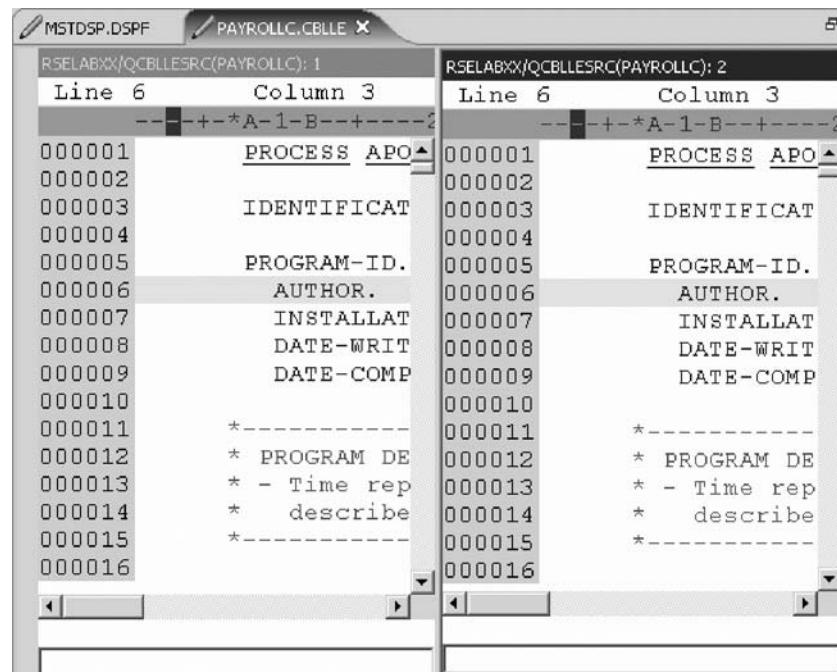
MSTDSP.DSPF PAYROLLC.CBLLE ✕

RSELABXX/QCBLLESRC(PAYROLLC): 1
Line 6 Column 3
----+-*A-1-B--+----
000001 PROCESS APO
000002
000003 IDENTIFICAT
000004
000005 PROGRAM-ID.
000006 AUTHOR.
000007 INSTALLAT
000008 DATE-WRIT
000009 DATE-COMP
000010
000011 *-----------
000012 * PROGRAM DE
000013 * - Time rep
000014 * describe
000015 *-----------
000016

RSELABXX/QCBLLESRC(PAYROLLC): 2
Line 6 Column 3
----+-*A-1-B--+----
000001 PROCESS APO
000002
000003 IDENTIFICAT
000004
000005 PROGRAM-ID.
000006 AUTHOR.
000007 INSTALLAT
000008 DATE-WRIT
000009 DATE-COMP
000010
000011 *-----------
000012 * PROGRAM DE
000013 * - Time rep
000014 * describe
000015 *-----------
000016